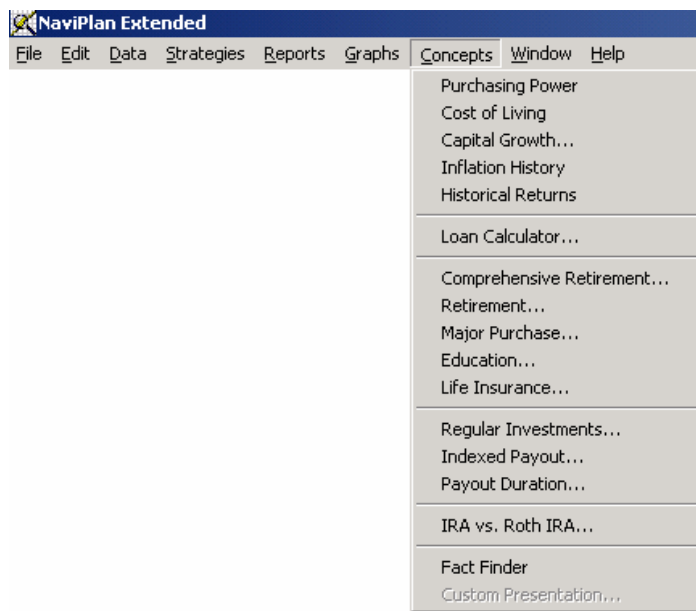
NaviPlan Extended

File Edit Data Strategies Reports Graphs Concepts Window Help

Purchasing Power
Cost of Living
Capital Growth...
Inflation History
Historical Returns

Loan Calculator...

Comprehensive Retirement...
Retirement...
Major Purchase...
Education...
Life Insurance...

Regular Investments...
Indexed Payout...
Payout Duration...

IRA vs. Roth IRA...

Fact Finder
Custom Presentation...